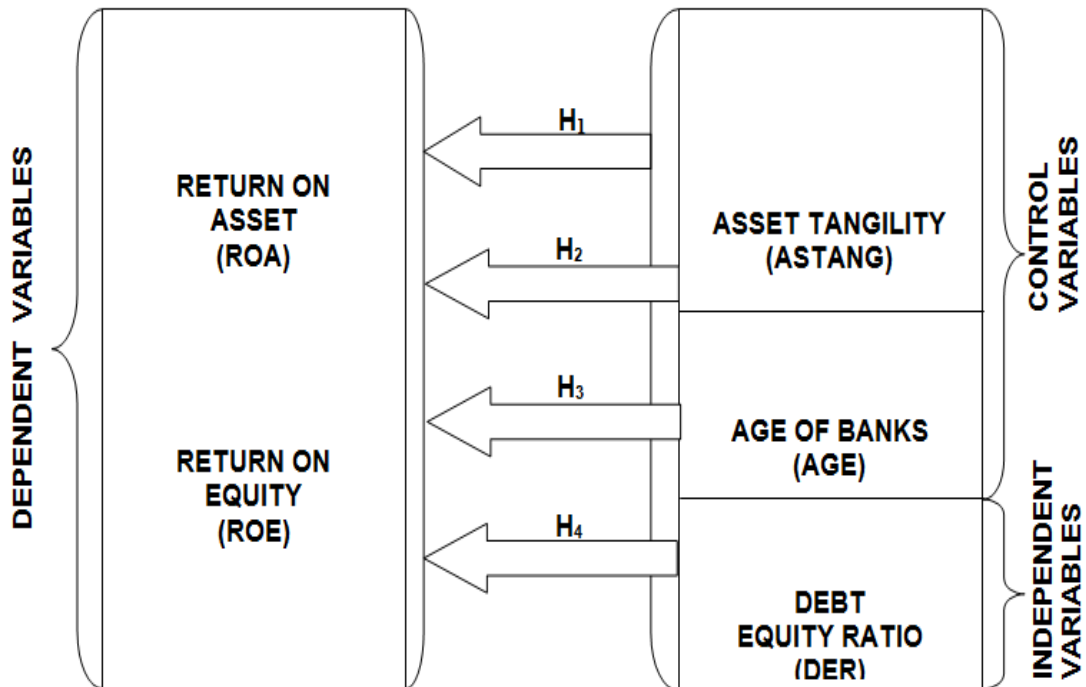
DEPENDENT VARIABLES

RETURN ON ASSET (ROA)

RETURN ON EQUITY (ROE)

$H_1$

$H_2$

$H_3$

$H_4$

ASSET TANGILITY (ASTANG)

AGE OF BANKS (AGE)

DEBT EQUITY RATIO (DER)

CONTROL VARIABLES

INDEPENDENT VARIABLES